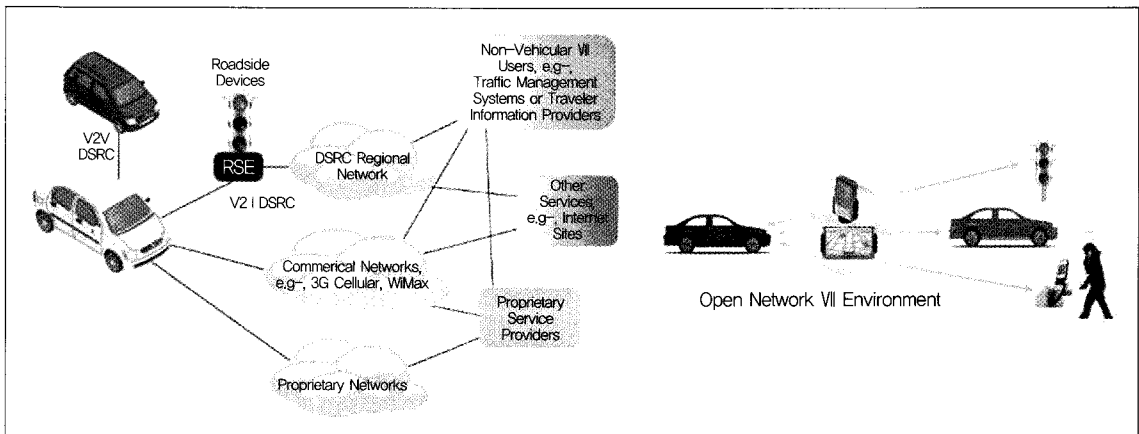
Roadside Devices

V2V DSRC

RSE

V2 I DSRC

DSRC Regional Network

Non-Vehicular VII Users, e.g-, Traffic Management Systems or Traveler Information Providers

Other Services, e.g-, Internet Sites

Commerical Networks, e.g-, 3G Cellular, WiMax

Proprietary Service Providers

Proprietary Networks

Open Network VII Environment